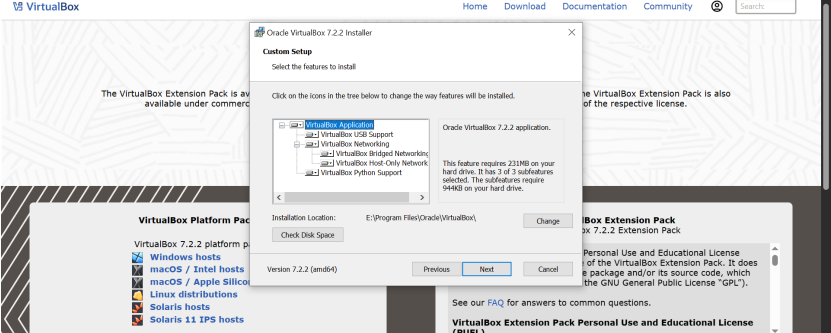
VirtualBox

Home Download Documentation Community Search...

The VirtualBox Extension Pack is av available under commerc

the VirtualBox Extension Pack is also of the respective license.

Oracle VirtualBox 7.2.2 Installer

Custom Setup

Select the features to install

Click on the icons in the tree below to change the way features will be installed.

VirtualBox Application
VirtualBox USB Support
VirtualBox Networking
VirtualBox Bridged Networking
VirtualBox Host-Only Network
VirtualBox Python Support

Oracle VirtualBox 7.2.2 application.

This feature requires 231MB on your hard drive. It has 3 of 3 subfeatures selected. The subfeatures require 944KB on your hard drive.

Installation Location: E:\Program Files\Oracle\VirtualBox\

Change

Check Disk Space

Version 7.2.2 (amd64)

Previous Next Cancel

VirtualBox Platform Pac

VirtualBox 7.2.2 platform pa

Windows hosts
macOS / Intel hosts
macOS / Apple Silico
Linux distributions
Solaris hosts
Solaris 11 IPS hosts

x Extension Pack
x 7.2.2 Extension Pack

Personal Use and Educational License of the VirtualBox Extension Pack. It does package and/or its source code, which the GNU General Public License "GPL").

See our FAQ for answers to common questions.

VirtualBox Extension Pack Personal Use and Educational License